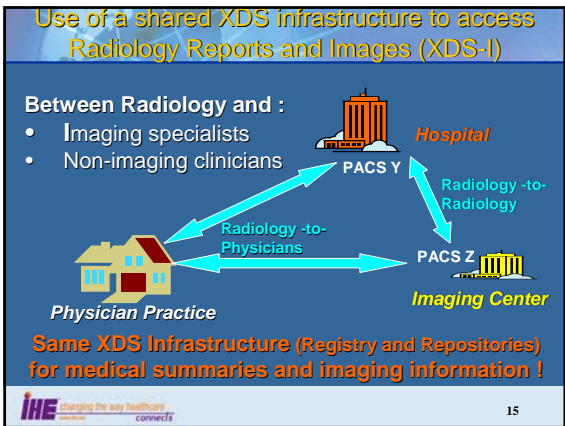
Use of a shared XDS infrastructure to access Radiology Reports and Images (XDS-I)

Between Radiology and :
• Imaging specialists
• Non-imaging clinicians

Hospital

PACS Y

Radiology -to-Radiology

Radiology -to-Physicians

PACS Z

Imaging Center

Physician Practice

Same XDS Infrastructure (Registry and Repositories) for medical summaries and imaging information !

IHE changing the way healthcare connects

15